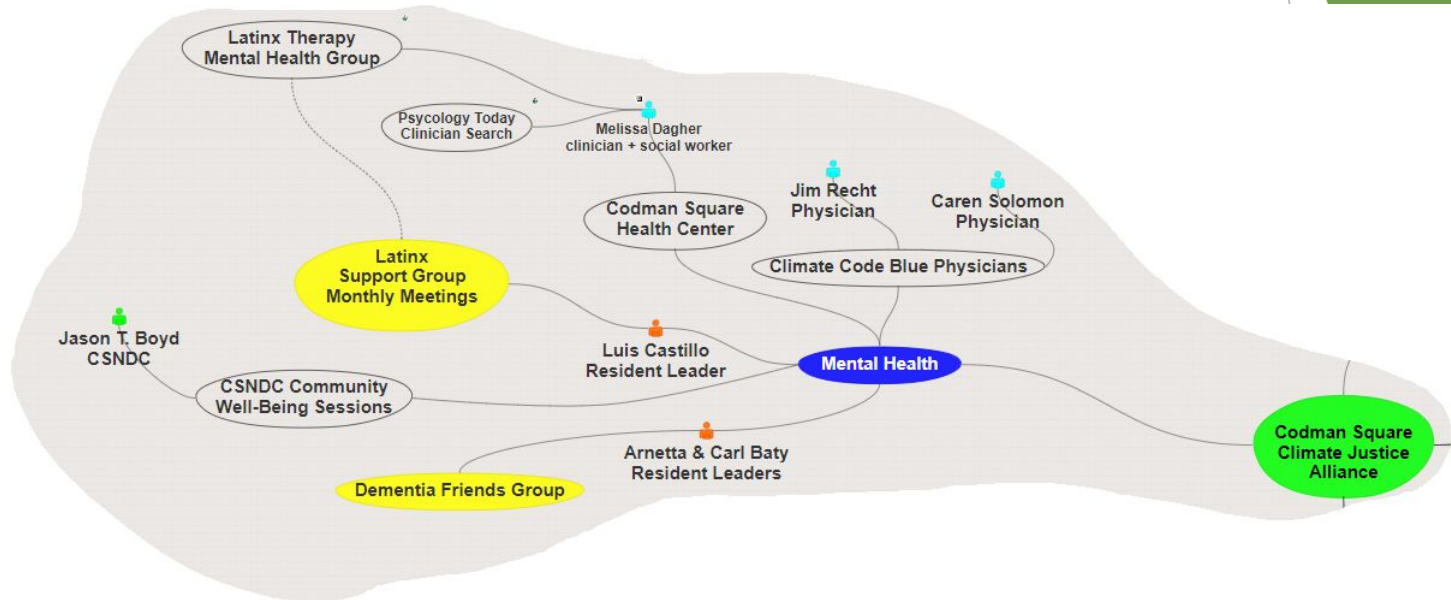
Latinx Therapy
Mental Health Group

Psycology Today
Clinician Search

Melissa Dagher
clinician + social worker

Codman Square
Health Center

Jim Recht
Physician

Caren Solomon
Physician

Climate Code Blue Physicians

Latinx
Support Group
Monthly Meetings

Jason T. Boyd
CSNDC

Luis Castillo
Resident Leader

Mental Health

CSNDC Community
Well-Being Sessions

Arnetta & Carl Baty
Resident Leaders

Dementia Friends Group

Codman Square
Climate Justice
Alliance